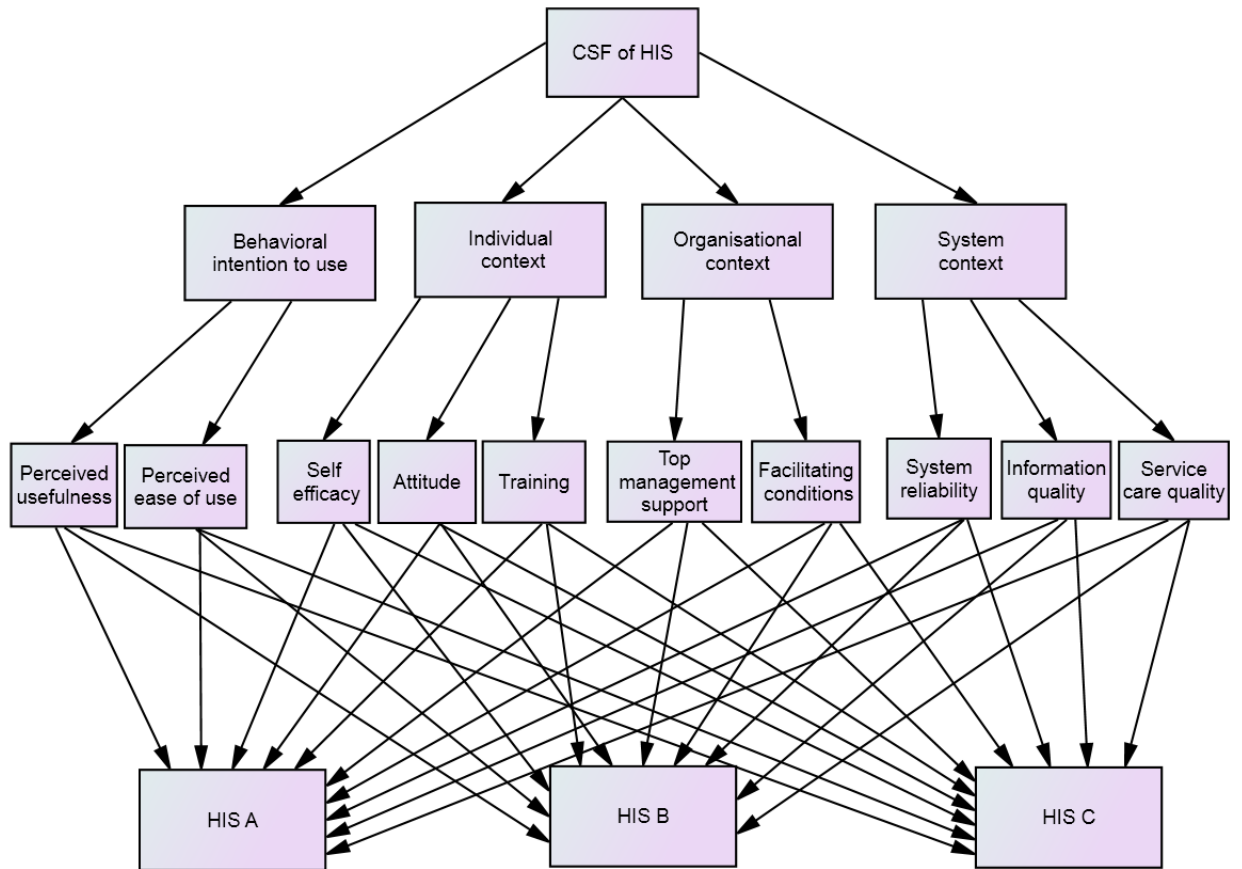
CSF of HIS

Behavioral intention to use

Individual context

Organisational context

System context

Perceived usefulness

Perceived ease of use

Self efficacy

Attitude

Training

Top management support

Facilitating conditions

System reliability

Information quality

Service care quality

HIS A

HIS B

HIS C